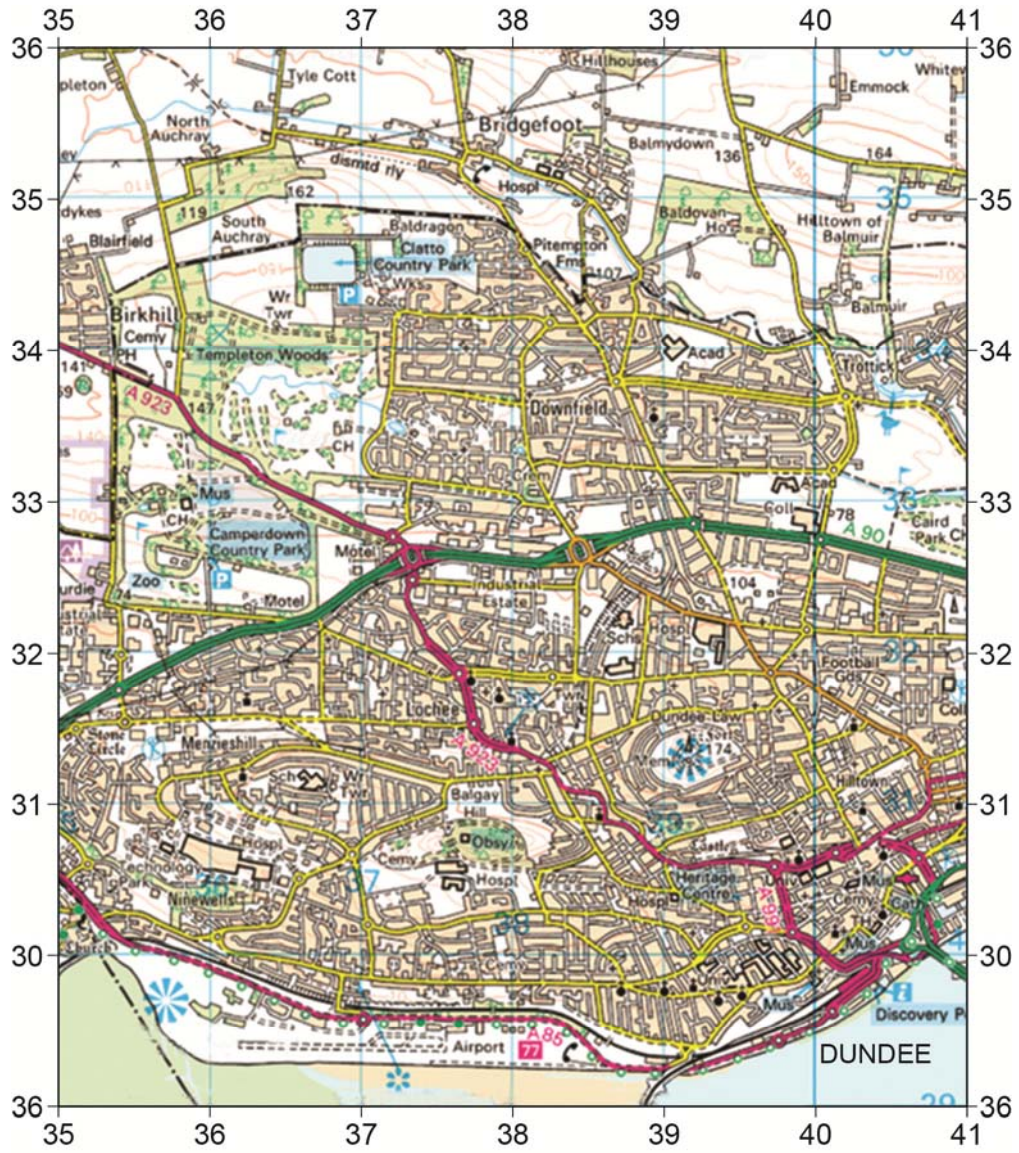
35 36 37 38 39 40 41

36 36

Tyle Cott
Hillhouses
Emmock
Whitev
pleton
North Auchray
Bridgefoot
Balmydown
136
164
dismtd rly
Hospl
162
35 35
119
South Auchray
Baldragon
Baldovan Ho
Hilltown of Balmuir
Blairfield
Pitempton Fms
Clatto Country Park
107
Wks
P
Wr Twr
Balmuir
Birkhill
Cemy
PH
Templeton Woods
34 34
Acad
141
Trottick
A 923
Downfield
147
CH
33 33
Mus
CH
Acad
78
Coll
A 90
Caird Park
Camperdown Country Park
Motel
P
Zoo
Motel
74
Industrial Estate
104
Schs
Hospl
32 32
Football Gds
Lochee
Twr
Dundee Law
174
A 923
Menzieshill
Sch
Wr Twr
Hilltown
31 31
Balgay Hill
Obsy
Hospl
Cemy
Hospl
Technology
Ninewells
Heritage Centre
A 991
Hospl
Mus
Cemy
Mus
30 30
Mus
Discovery P
Airport
A 85
77
DUNDEE
36 36

35 36 37 38 39 40 41